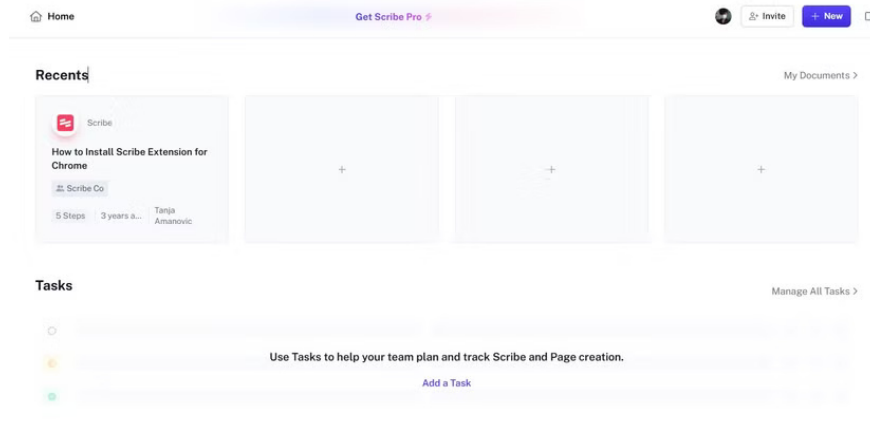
Home

Get Scribe Pro

Invite

+ New

Recents

My Documents >

Scribe

How to Install Scribe Extension for Chrome

Scribe Co

5 Steps

3 years a...

Tanja Amanovic

+

+

+

Tasks

Manage All Tasks >

Use Tasks to help your team plan and track Scribe and Page creation.

Add a Task